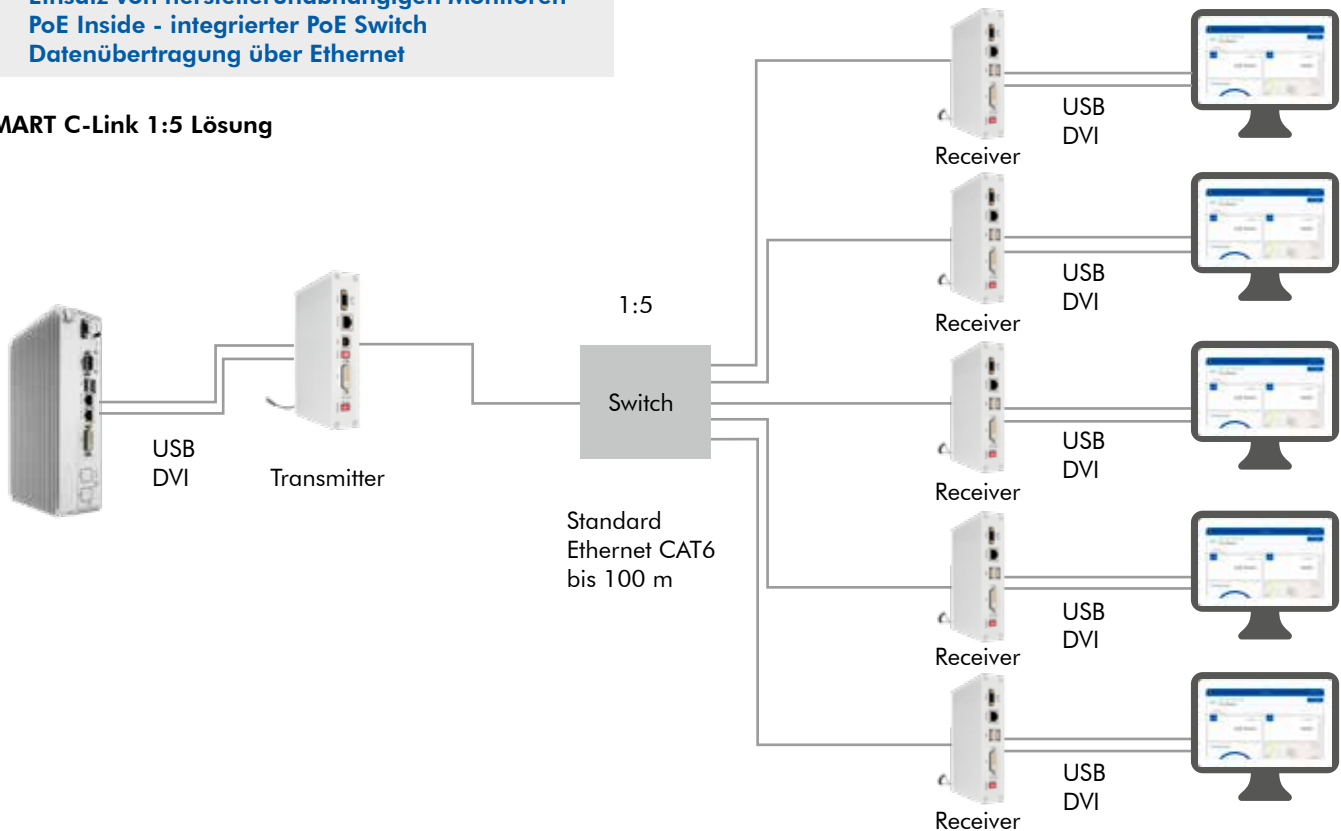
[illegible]
PoE Inside - integrierter PoE Switch
Datenübertragung über Ethernet

MART C-Link 1:5 Lösung

USB
DVI

Transmitter

1:5

Switch

Standard
Ethernet CAT6
bis 100 m

Receiver
USB
DVI

Receiver
USB
DVI

Receiver
USB
DVI

Receiver
USB
DVI

Receiver
USB
DVI